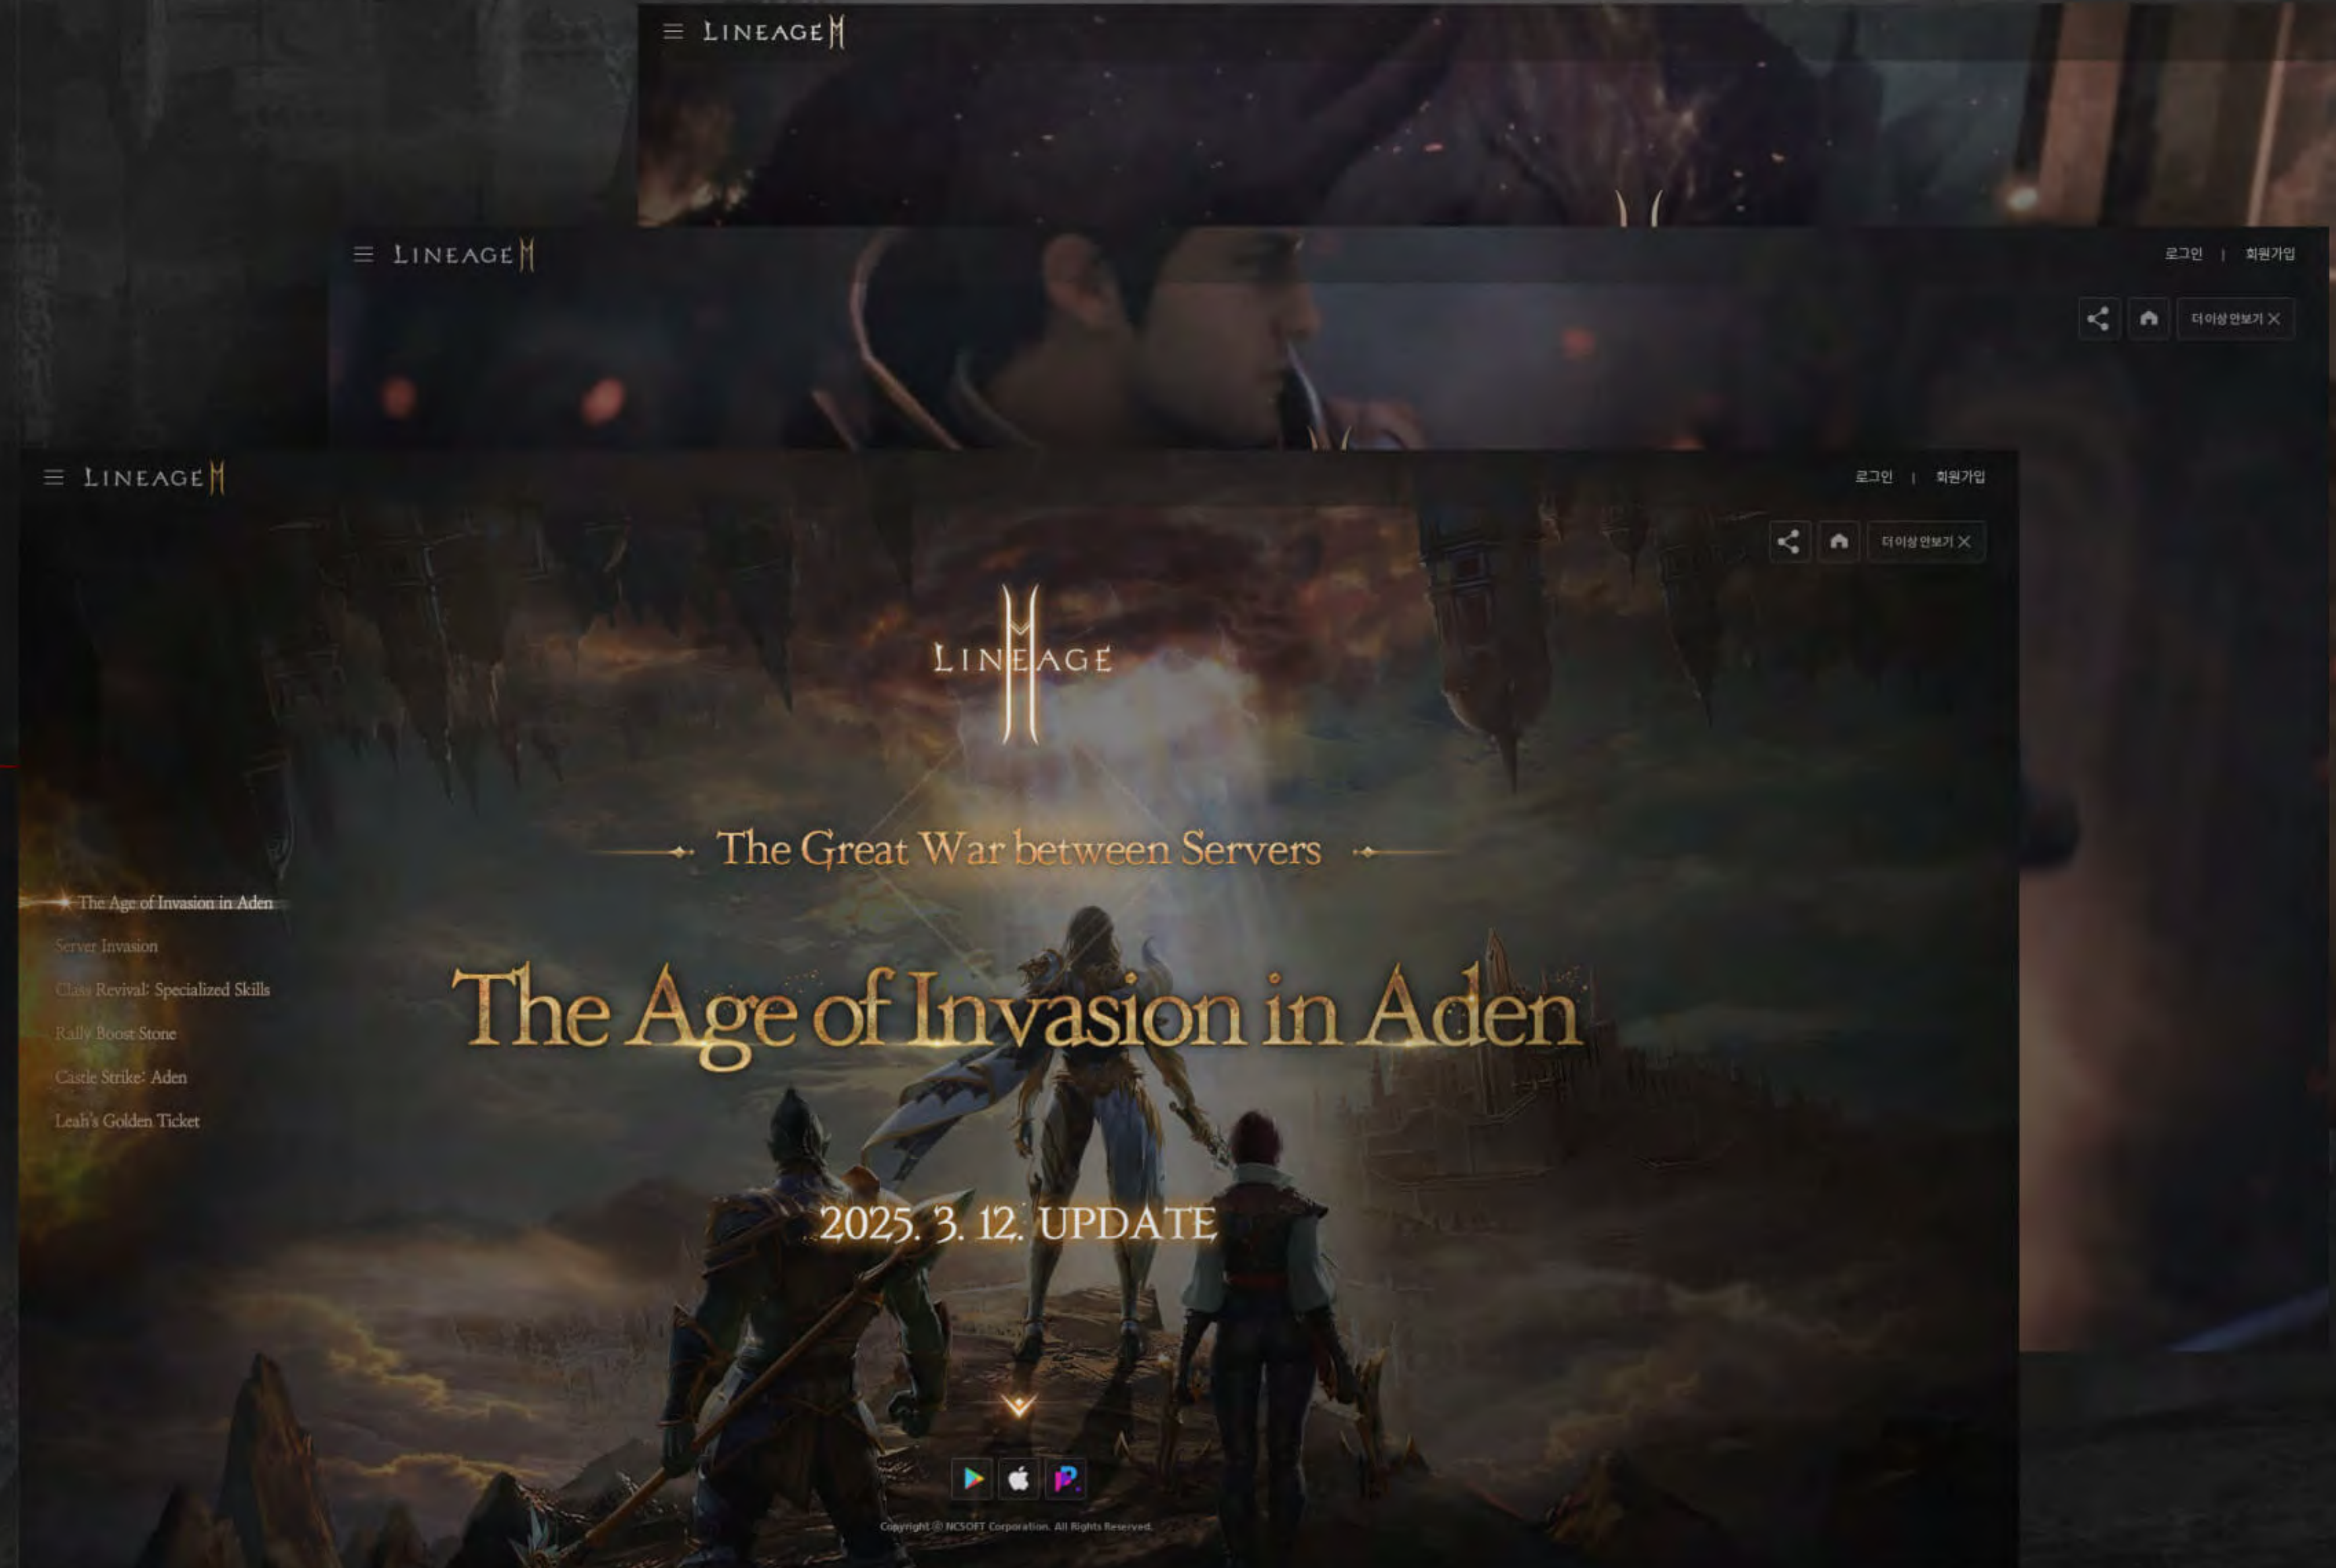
LINEAGE M

LINEAGE M

로그인 | 회원가입

더 이상 안보기

LINEAGE M

로그인 | 회원가입

더 이상 안보기

LINEAGE M

The Great War between Servers

The Age of Invasion in Aden

Server Invasion

Class Revival: Specialized Skills

Rally Boost Stone

Castle Strike: Aden

Leah's Golden Ticket

The Age of Invasion in Aden

2025. 3. 12. UPDATE

Copyright © NCSOFT Corporation. All Rights Reserved.